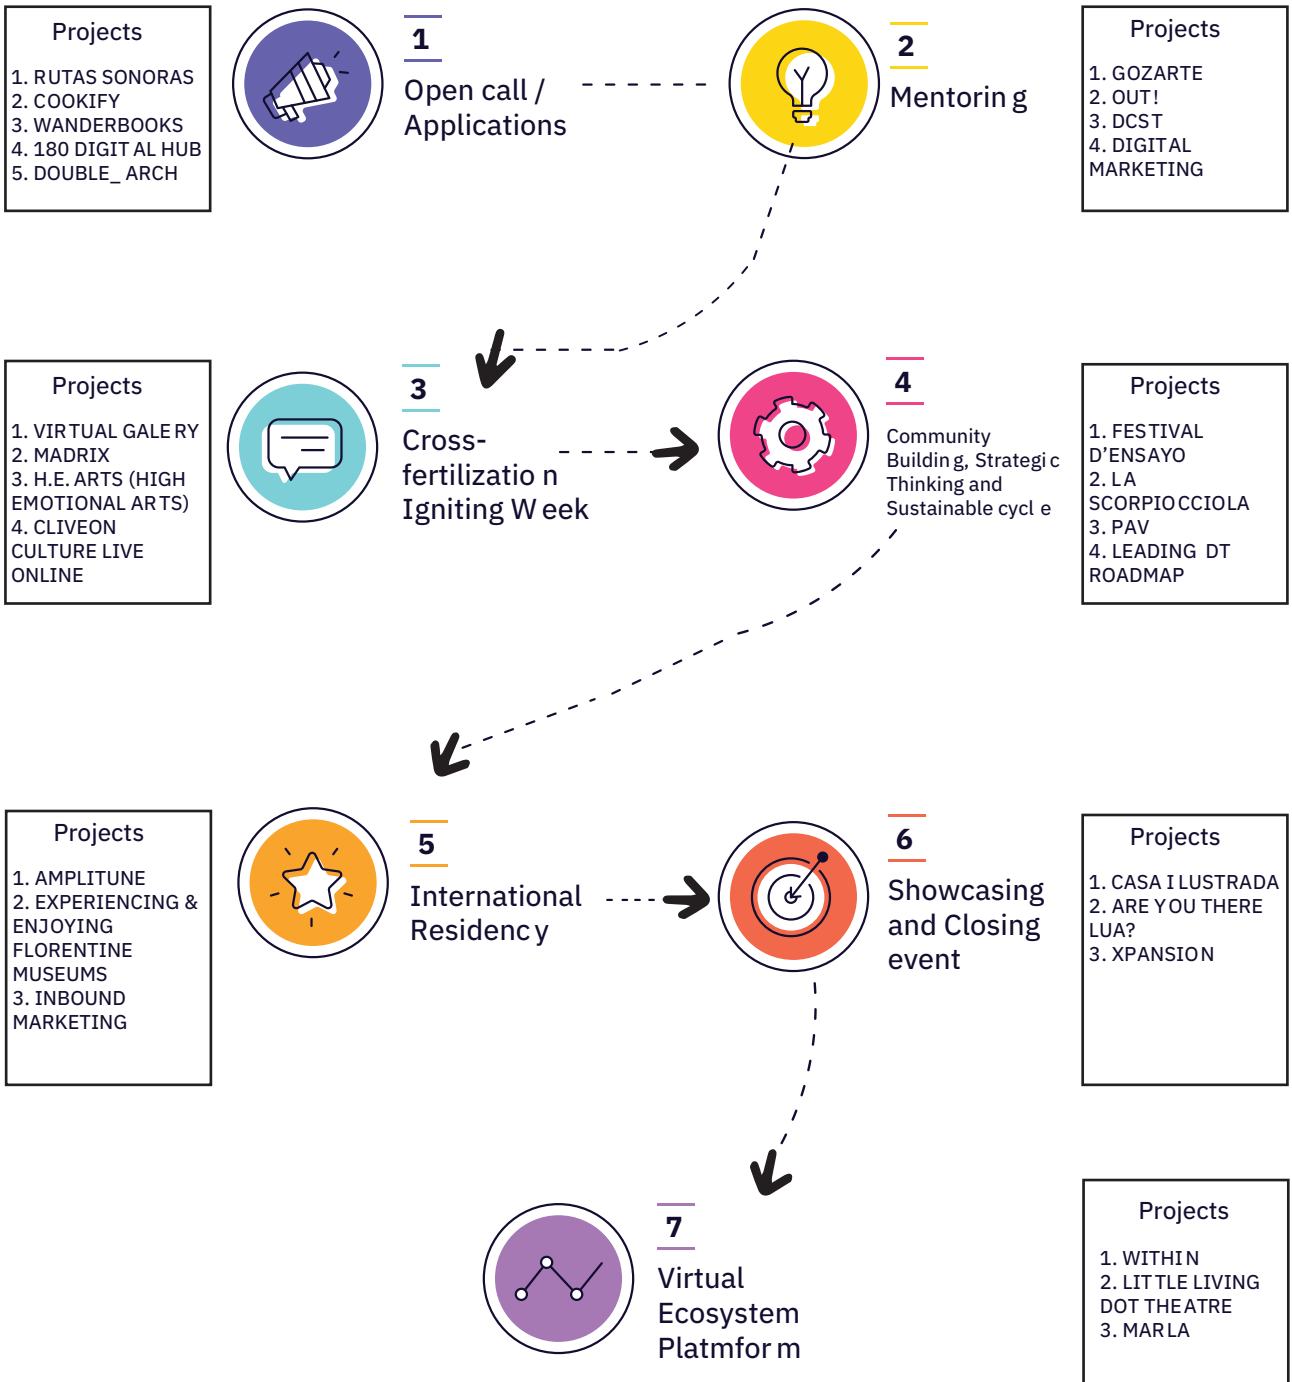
Projects
1. RUTAS SONORAS
2. COOKIFY
3. WANDERBOOKS
4. 180 DIGITAL HUB
5. DOUBLE_ ARCH

1
Open call / Applications

2
Mentoring

Projects
1. GOZARTE
2. OUT!
3. DCST
4. DIGITAL MARKETING

Projects
1. VIRTUAL GALERY
2. MADRIX
3. H.E. ARTS (HIGH EMOTIONAL ARTS)
4. CLIVEON CULTURE LIVE ONLINE

3
Cross-fertilization Igniting Week

4
Community Building, Strategic Thinking and Sustainable cycle

Projects
1. FESTIVAL D'ENSAYO
2. LA SCORPIOCCIOLA
3. PAV
4. LEADING DT ROADMAP

Projects
1. AMPLITUNE
2. EXPERIENCING & ENJOYING FLORENTINE MUSEUMS
3. INBOUND MARKETING

5
International Residency

6
Showcasing and Closing event

Projects
1. CASA ILUSTRADA
2. ARE YOU THERE LUA?
3. XPANSION

7
Virtual Ecosystem Platmform

Projects
1. WITHIN
2. LITTLE LIVING DOT THEATRE
3. MARLA